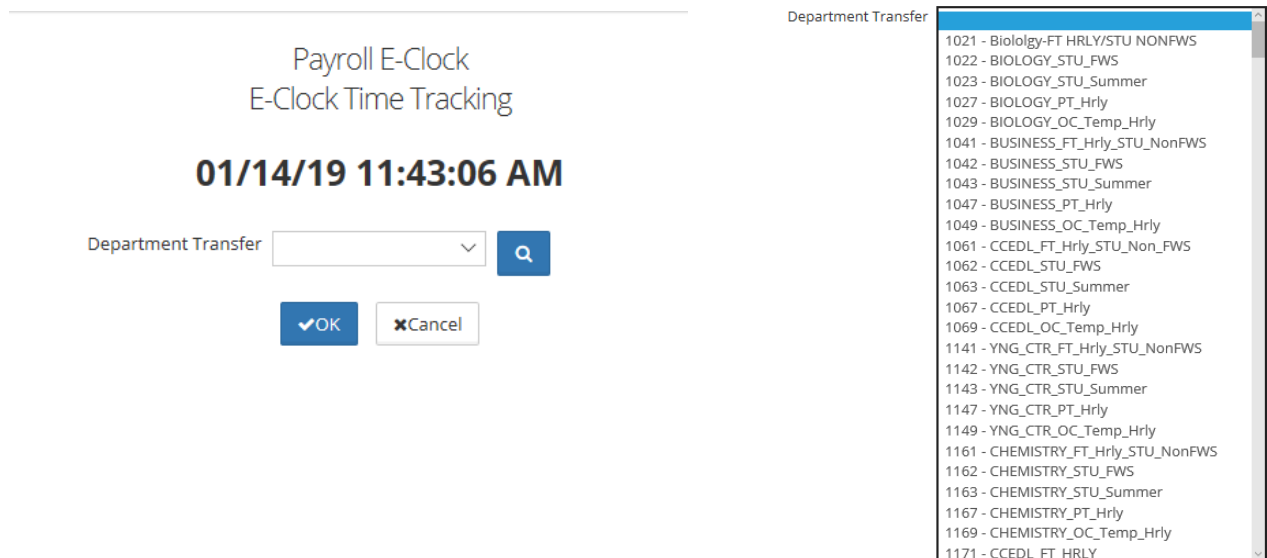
Payroll E-Clock
E-Clock Time Tracking

01/14/19 11:43:06 AM

Department Transfer

✔OK ✖Cancel

Department Transfer

1021 - Biololgy-FT HRLY/STU NONFWS
1022 - BIOLOGY_STU_FWS
1023 - BIOLOGY_STU_Summer
1027 - BIOLOGY_PT_Hrly
1029 - BIOLOGY_OC_Temp_Hrly
1041 - BUSINESS_FT_Hrly_STU_NonFWS
1042 - BUSINESS_STU_FWS
1043 - BUSINESS_STU_Summer
1047 - BUSINESS_PT_Hrly
1049 - BUSINESS_OC_Temp_Hrly
1061 - CCEDL_FT_Hrly_STU_Non_FWS
1062 - CCEDL_STU_FWS
1063 - CCEDL_STU_Summer
1067 - CCEDL_PT_Hrly
1069 - CCEDL_OC_Temp_Hrly
1141 - YNG_CTR_FT_Hrly_STU_NonFWS
1142 - YNG_CTR_STU_FWS
1143 - YNG_CTR_STU_Summer
1147 - YNG_CTR_PT_Hrly
1149 - YNG_CTR_OC_Temp_Hrly
1161 - CHEMISTRY_FT_Hrly_STU_NonFWS
1162 - CHEMISTRY_STU_FWS
1163 - CHEMISTRY_STU_Summer
1167 - CHEMISTRY_PT_Hrly
1169 - CHEMISTRY_OC_Temp_Hrly
1171 - CCEDL_FT_HRLY